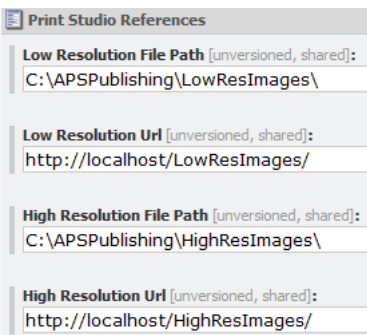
Print Studio References

Low Resolution File Path [unversioned, shared]:
C:\APSPublishing\LowResImages\

Low Resolution Url [unversioned, shared]:
http://localhost/LowResImages/

High Resolution File Path [unversioned, shared]:
C:\APSPublishing\HighResImages\

High Resolution Url [unversioned, shared]:
http://localhost/HighResImages/